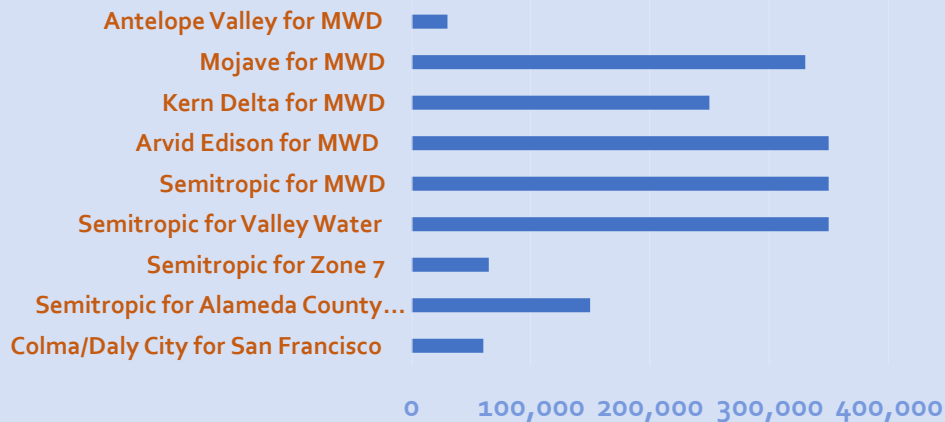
Antelope Valley for MWD
Mojave for MWD
Kern Delta for MWD
Arvid Edison for MWD
Semitropic for MWD
Semitropic for Valley Water
Semitropic for Zone 7
Semitropic for Alameda County…
Colma/Daly City for San Francisco

0
100,000
200,000
300,000
400,000